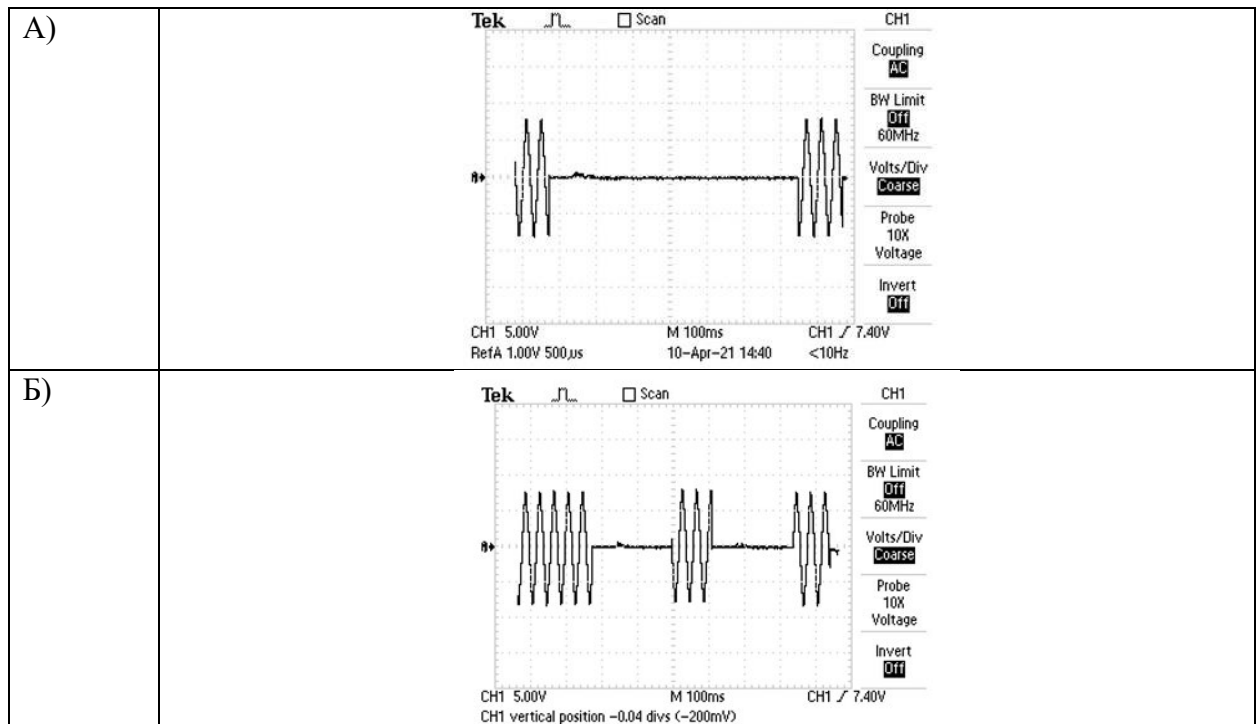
А)

Tek Scan CH1
Coupling AC
BW Limit Off 60MHz
Volts/Div Coarse
Probe 10X Voltage
Invert Off
CH1 5.00V M 100ms CH1 ⁄ 7.40V
RefA 1.00V 500µs 10–Apr–21 14:40 <10Hz

Б)

Tek Scan CH1
Coupling AC
BW Limit Off 60MHz
Volts/Div Coarse
Probe 10X Voltage
Invert Off
CH1 5.00V M 100ms CH1 ⁄ 7.40V
CH1 vertical position –0.04 divs (–200mV)